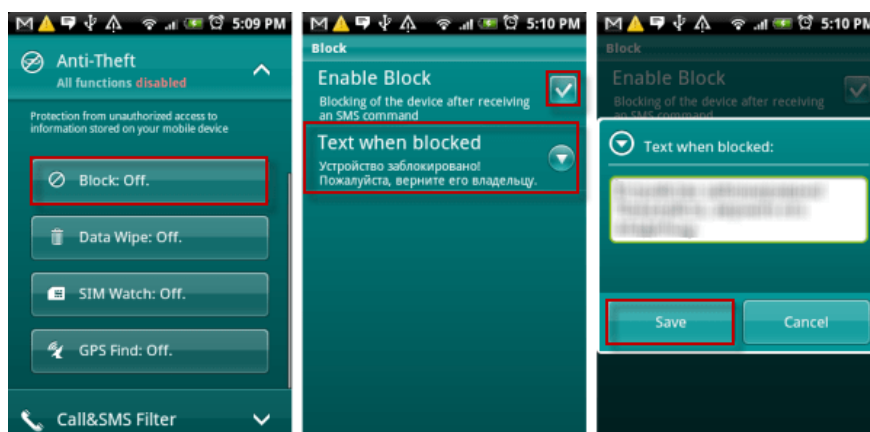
5:09 PM

Anti-Theft
All functions disabled

Protection from unauthorized access to information stored on your mobile device

Block: Off.

Data Wipe: Off.

SIM Watch: Off.

GPS Find: Off.

Call&SMS Filter

5:10 PM

Block

Enable Block
Blocking of the device after receiving an SMS command

Text when blocked
Устройство заблокировано! Пожалуйста, верните его владельцу.

5:10 PM

Block

Enable Block
Blocking of the device after receiving an SMS command

Text when blocked:

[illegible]

Save

Cancel